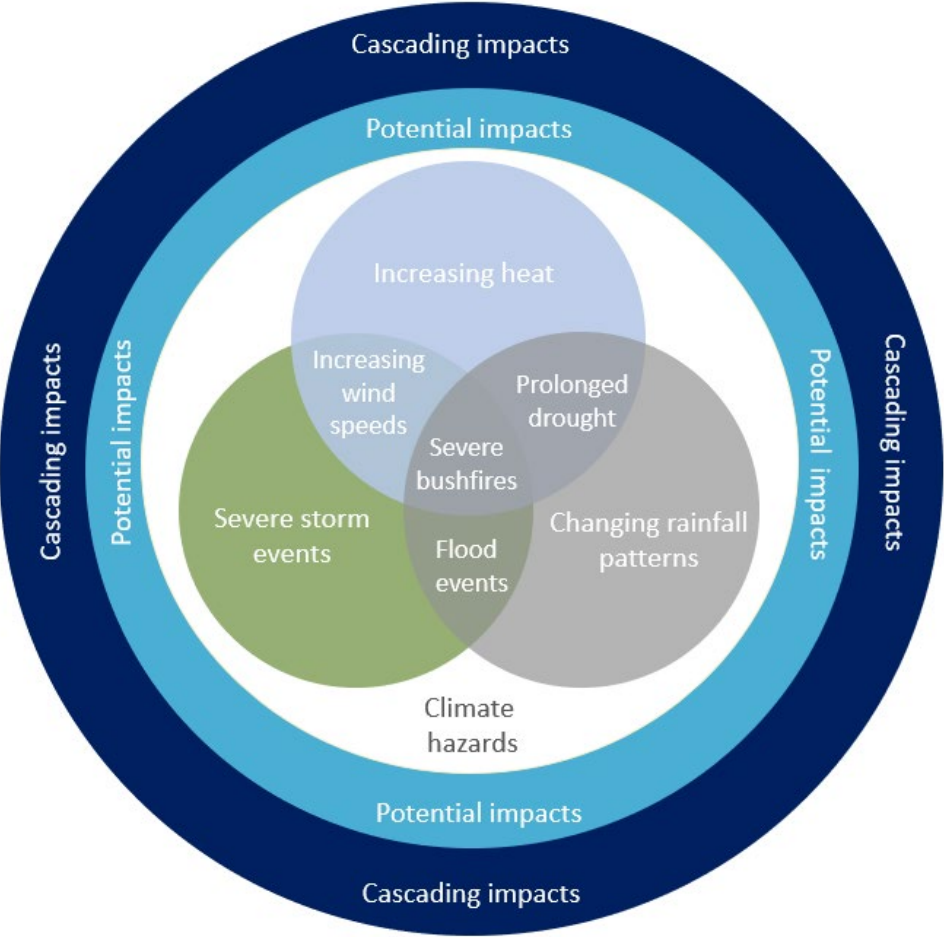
Cascading impacts

Potential impacts

Increasing heat

Increasing wind speeds

Prolonged drought

Severe bushfires

Severe storm events

Flood events

Changing rainfall patterns

Climate hazards

Cascading impacts

Potential impacts

Potential impacts

Cascading impacts

Potential impacts

Cascading impacts